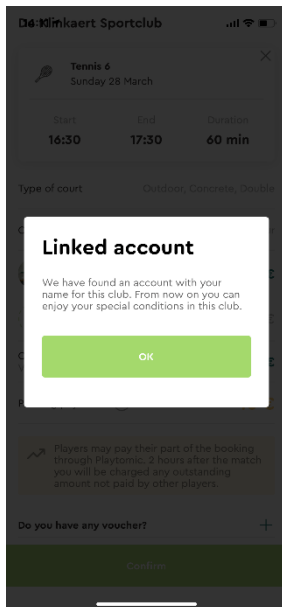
16:41 Kinkaert Sportclub

Tennis 6
Sunday 28 March

Start
16:30

End
17:30

Duration
60 min

Type of court
Outdoor, Concrete, Double

Linked account

We have found an account with your name for this club. From now on you can enjoy your special conditions in this club.

OK

Players may pay their part of the booking through Playtomic. 2 hours after the match you will be charged any outstanding amount not paid by other players.

Do you have any voucher?

Confirm